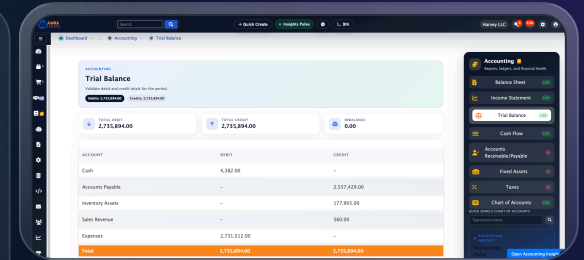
Search

+ Quick Create

Insights Pulse

INR

Harvey LLC

Dashboard

Accounting

Trial Balance

ACCOUNTING

Trial Balance

Validate debit and credit totals for the period.

Debits: 2,735,894.00

Credits: 2,735,894.00

TOTAL DEBIT
2,735,894.00

TOTAL CREDIT
2,735,894.00

IMBALANCE
0.00

| ACCOUNT | DEBIT | CREDIT |
|---|---|---|
| Cash | 4,382.00 | – |
| Accounts Payable | – | 2,557,429.00 |
| Inventory Assets | – | 177,905.00 |
| Sales Revenue | – | 560.00 |
| Expenses | 2,731,512.00 | – |
| Total | 2,735,894.00 | 2,735,894.00 |

Accounting

Reports, ledgers, and financial health.

Balance Sheet

Income Statement

Trial Balance

Cash Flow

Accounts Receivable/Payable

Fixed Assets

Taxes

Chart of Accounts

QUICK SEARCH CHART OF ACCOUNTS

Type account name...

Open Accounting Insights